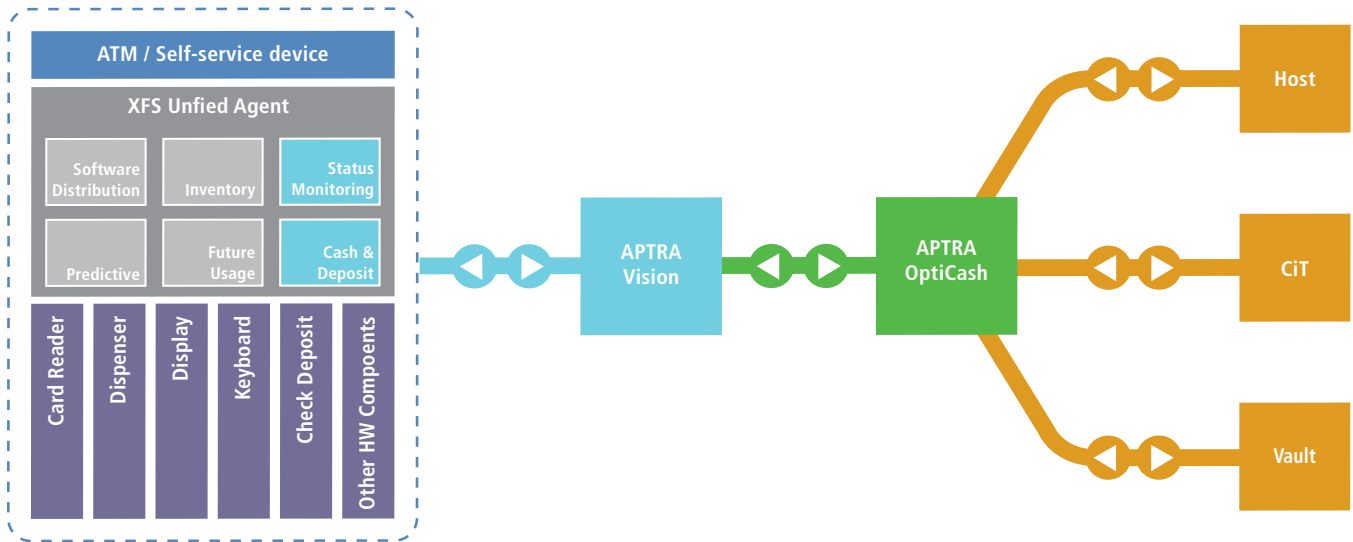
ATM / Self-service device

XFS Unfied Agent

Software Distribution

Inventory

Status Monitoring

Predictive

Future Usage

Cash & Deposit

Card Reader

Dispenser

Display

Keyboard

Check Deposit

Other HW Components

APTRA Vision

APTRA OptiCash

Host

CiT

Vault